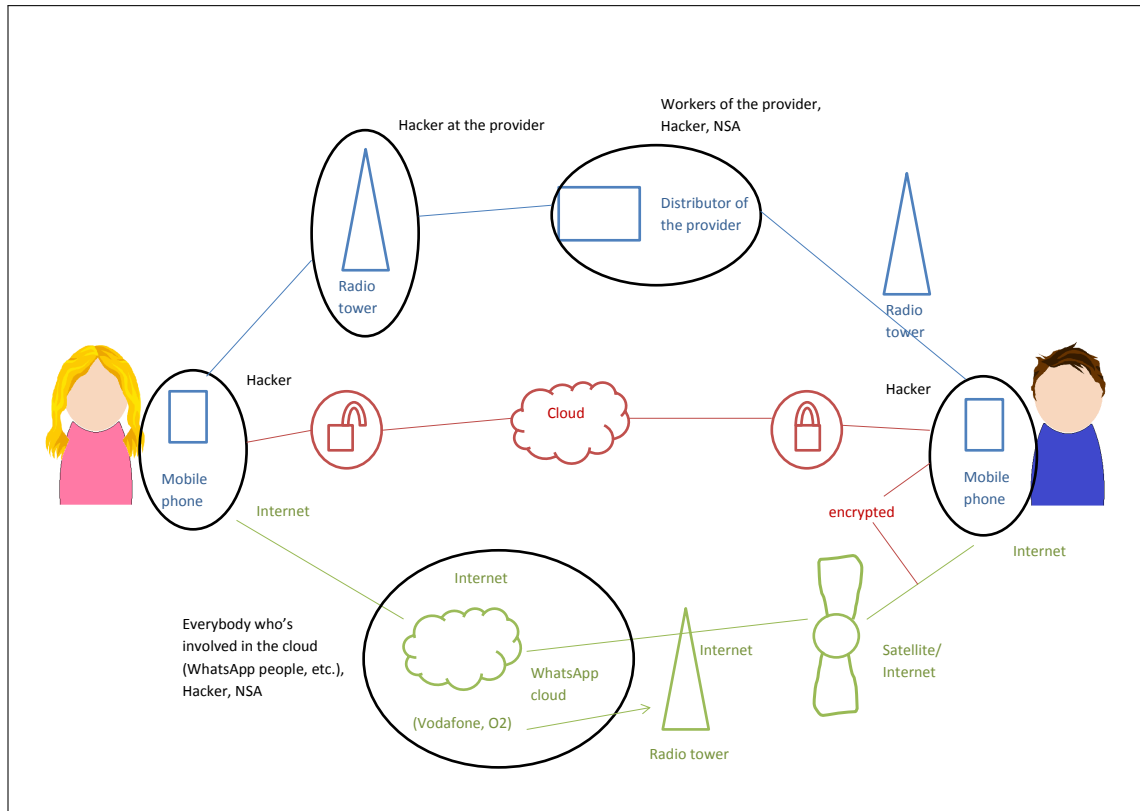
Hacker at the provider

Workers of the provider, Hacker, NSA

Distributor of the provider

Radio tower

Radio tower

Hacker

Hacker

Cloud

Mobile phone

Mobile phone

Internet

encrypted

Internet

Internet

Everybody who's involved in the cloud (WhatsApp people, etc.), Hacker, NSA

WhatsApp cloud

Internet

Satellite/ Internet

(Vodafone, O2)

Radio tower